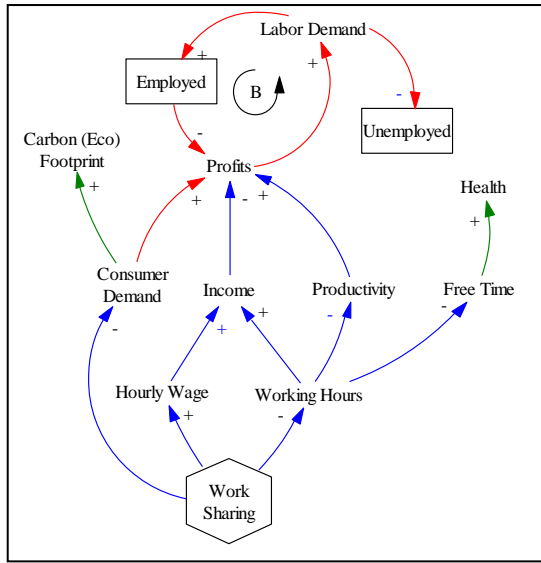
Labor Demand

+

Employed

B

+

-

Unemployed

-

Carbon (Eco) Footprint

+

Profits

+

-

+

Health

+

Consumer Demand

Income

Productivity

Free Time

-

+

+

-

-

Hourly Wage

Working Hours

+

-

Work Sharing